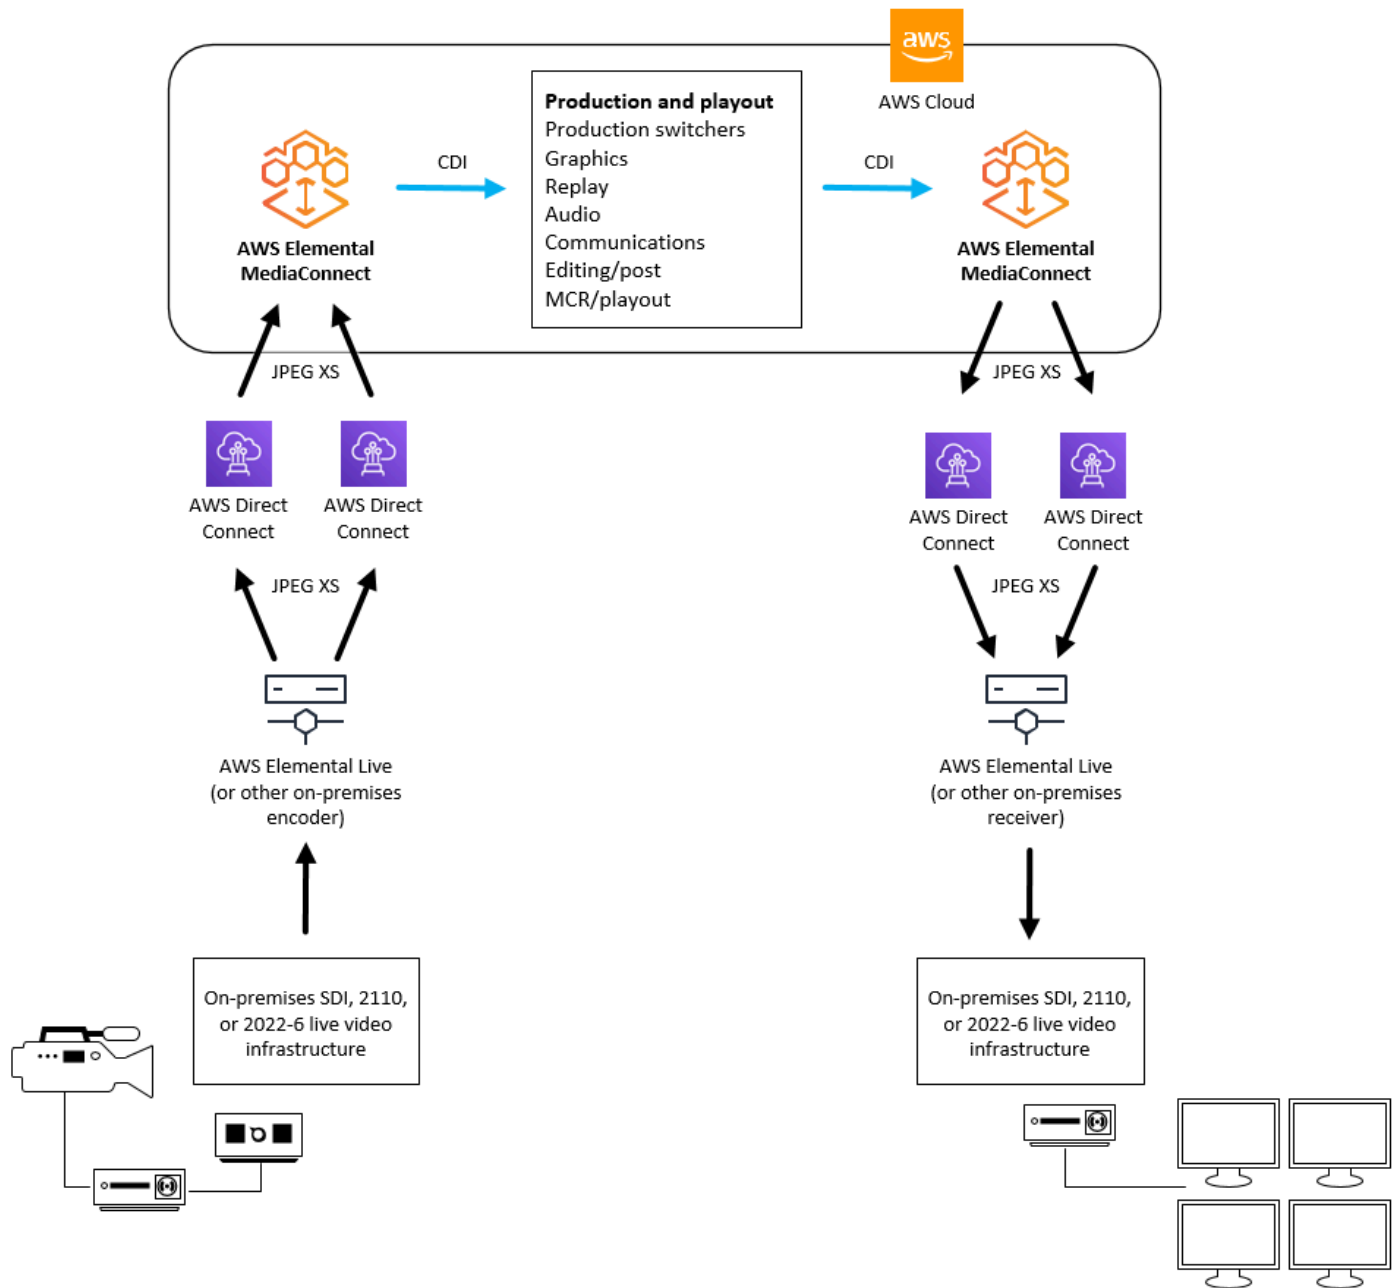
aws

AWS Cloud

AWS Elemental MediaConnect

CDI

**Production and playout**
Production switchers
Graphics
Replay
Audio
Communications
Editing/post
MCR/playout

CDI

AWS Elemental MediaConnect

JPEG XS

JPEG XS

AWS Direct Connect

AWS Direct Connect

AWS Direct Connect

AWS Direct Connect

JPEG XS

JPEG XS

AWS Elemental Live (or other on-premises encoder)

AWS Elemental Live (or other on-premises receiver)

On-premises SDI, 2110, or 2022-6 live video infrastructure

On-premises SDI, 2110, or 2022-6 live video infrastructure